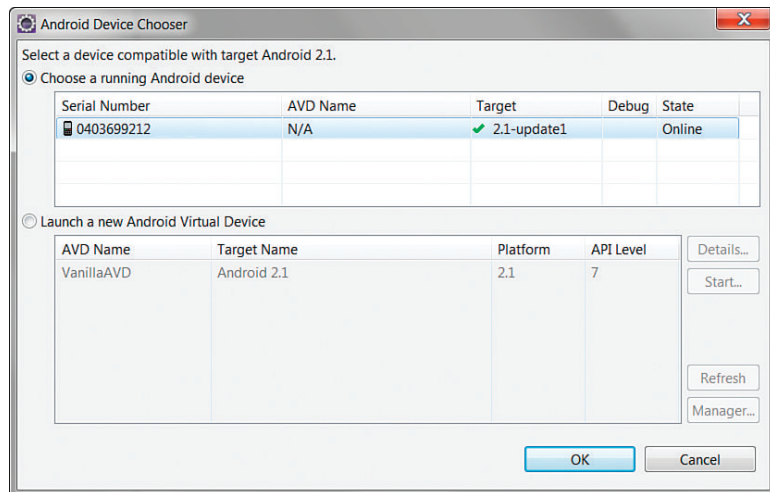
Android Device Chooser

Select a device compatible with target Android 2.1.

Choose a running Android device

| Serial Number | AVD Name | Target | Debug | State |
|---|---|---|---|---|
| 0403699212 | N/A | 2.1-update1 | | Online |

Launch a new Android Virtual Device

| AVD Name | Target Name | Platform | API Level |
|---|---|---|---|
| VanillaAVD | Android 2.1 | 2.1 | 7 |

Details...

Start...

Refresh

Manager...

OK

Cancel